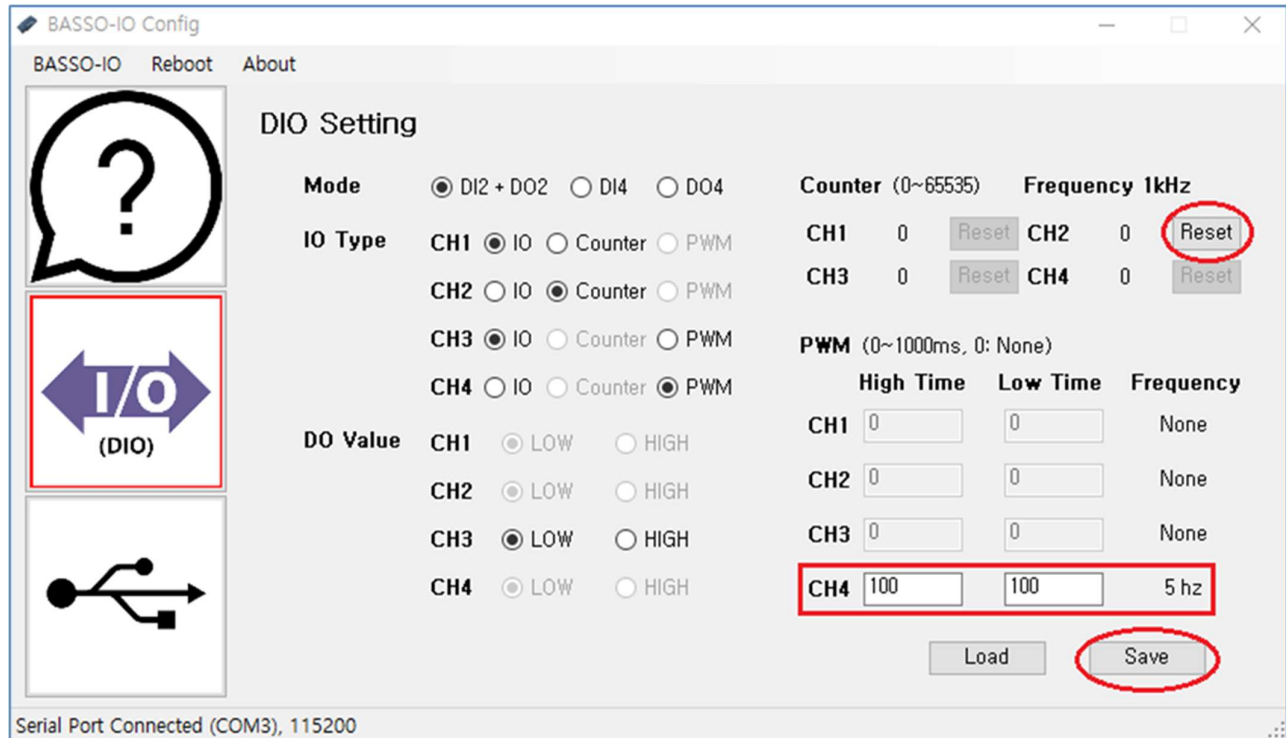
BASSO-IO Config

BASSO-IO Reboot About

?

I/O
(DIO)

DIO Setting

Mode DI2 + DO2 DI4 DO4

IO Type CH1 IO Counter PWM
CH2 IO Counter PWM
CH3 IO Counter PWM
CH4 IO Counter PWM

DO Value CH1 LOW HIGH
CH2 LOW HIGH
CH3 LOW HIGH
CH4 LOW HIGH

Counter (0~65535) Frequency 1kHz

CH1 0 Reset CH2 0 Reset
CH3 0 Reset CH4 0 Reset

PWM (0~1000ms, 0: None)

| | High Time | Low Time | Frequency |
|---|---|---|---|
| CH1 | 0 | 0 | None |
| CH2 | 0 | 0 | None |
| CH3 | 0 | 0 | None |
| CH4 | 100 | 100 | 5 hz |

Load Save

Serial Port Connected (COM3), 115200